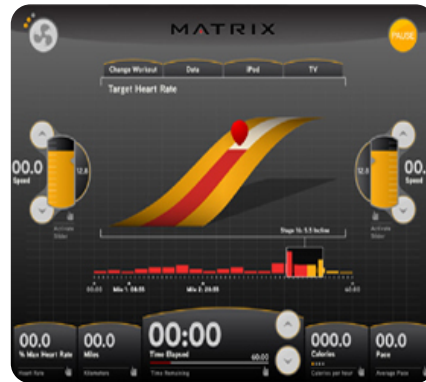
MATRIX

PAUSE

Change Workout
Data
iPod
TV

Target Heart Rate

00.0
Speed

12.8

Activate Slider

12.8

00.0
Speed

Activate Slider

Stage 16: 5.5 Incline

00:00
Mile 1: 08:55
Mile 2: 08:55
60:00

00.0
% Max Heart Rate
Heart Rate

00.0
Miles
Kilometers

00:00
Time Elapsed
Time Remaining
60:00

000.0
Calories
Calories per hour

00.0
Pace
Average Pace